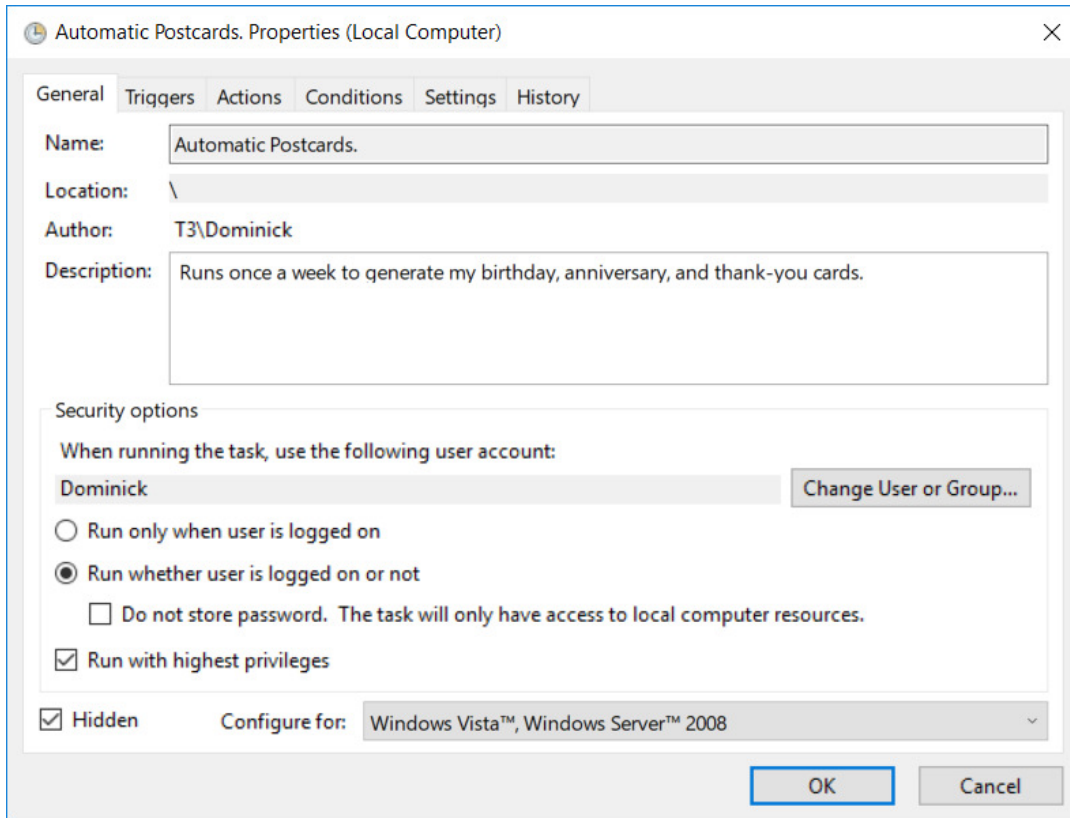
Automatic Postcards. Properties (Local Computer)

General Triggers Actions Conditions Settings History

Name: Automatic Postcards.

Location: \

Author: T3\Dominick

Description: Runs once a week to generate my birthday, anniversary, and thank-you cards.

Security options

When running the task, use the following user account:

Dominick

Change User or Group...

Run only when user is logged on

Run whether user is logged on or not

Do not store password. The task will only have access to local computer resources.

Run with highest privileges

Hidden

Configure for: Windows Vista™, Windows Server™ 2008

OK

Cancel